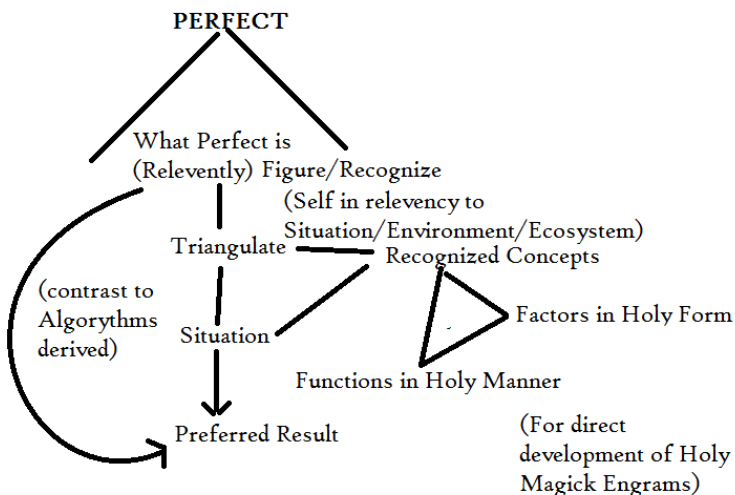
PERFECT

What Perfect is (Relevently)

Figure/Recognize (Self in relevency to Situation/Environment/Ecosystem)

Triangulate

Recognized Concepts

(contrast to Algorythms derived)

Factors in Holy Form

Situation

Functions in Holy Manner

Preferred Result

(For direct development of Holy Magick Engrams)